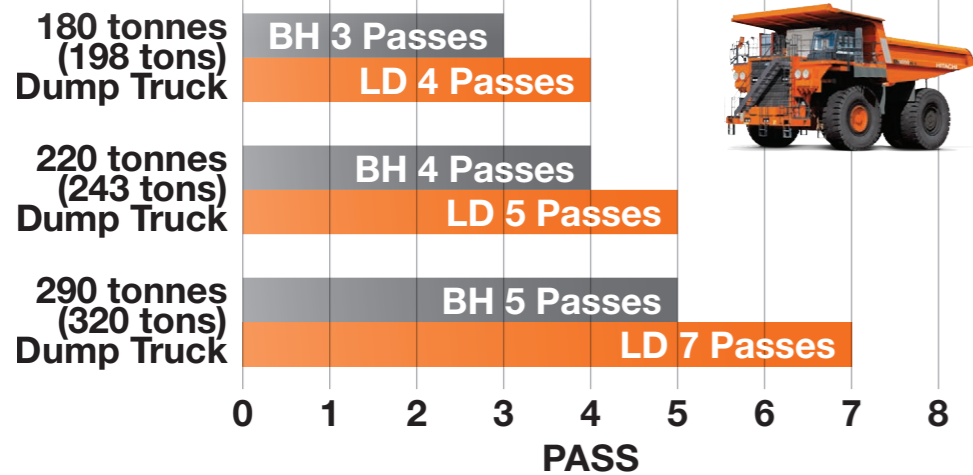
180 tonnes (198 tons) Dump Truck
BH 3 Passes
LD 4 Passes

220 tonnes (243 tons) Dump Truck
BH 4 Passes
LD 5 Passes

290 tonnes (320 tons) Dump Truck
BH 5 Passes
LD 7 Passes

0 1 2 3 4 5 6 7 8
PASS

HITACHI